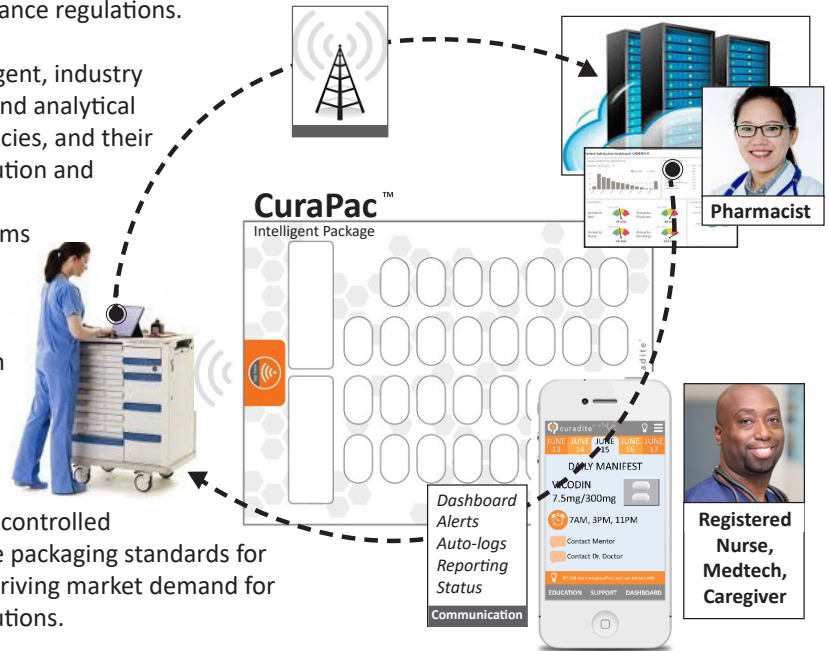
ance regulations.

gent, industry
nd analytical
cies, and their
ution and

ms

n

controlled
e packaging standards for
riving market demand for
utions.

CuraPac™
Intelligent Package

Pharmacist

curadite
JUNE 13 JUNE 14 JUNE 15 JUNE 16 JUNE 17
DAILY MANIFEST
VICODIN
7.5mg/300mg
7AM, 3PM, 11PM
Contact Mentor
Contact Dr. Doctor
EDUCATION SUPPORT DASHBOARD

Dashboard
Alerts
Auto-logs
Reporting
Status
Communication

Registered Nurse, Medtech, Caregiver